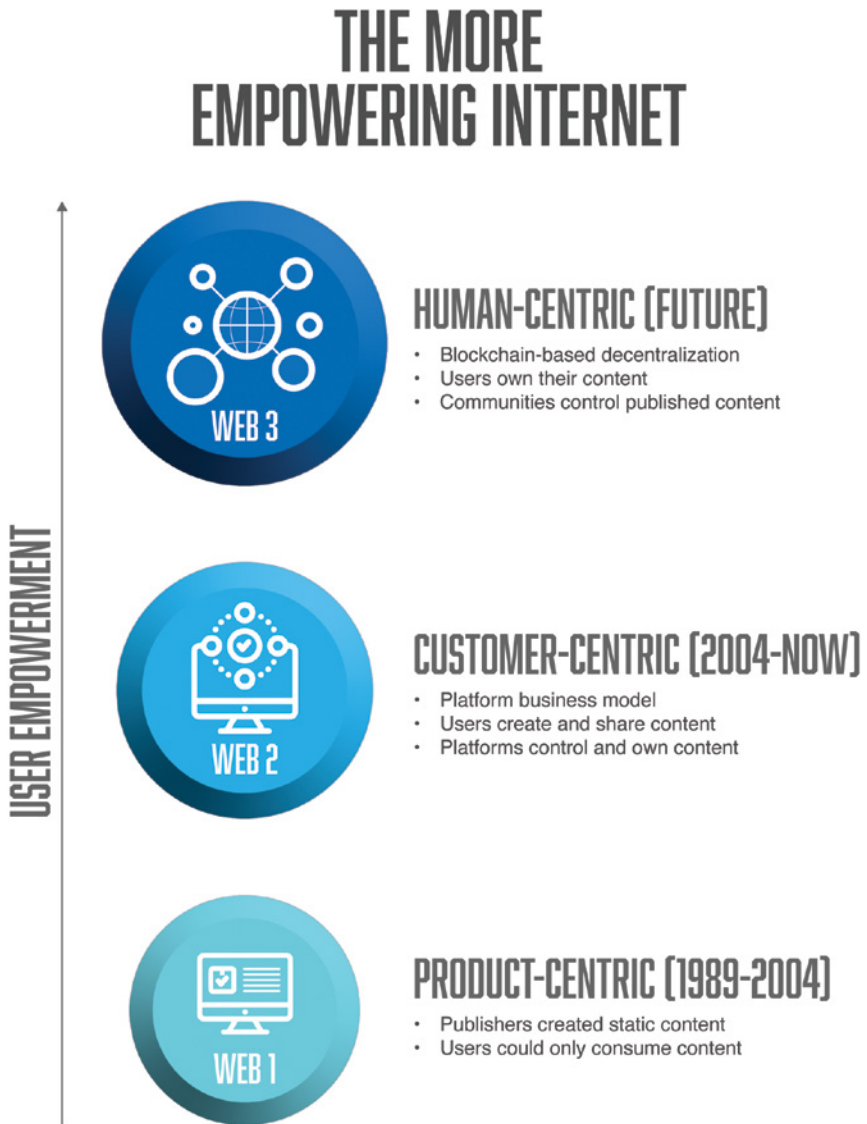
THE MORE EMPOWERING INTERNET

USER EMPOWERMENT

WEB 3

HUMAN-CENTRIC (FUTURE)

- Blockchain-based decentralization
- Users own their content
- Communities control published content

WEB 2

CUSTOMER-CENTRIC (2004-NOW)

- Platform business model
- Users create and share content
- Platforms control and own content

WEB 1

PRODUCT-CENTRIC (1989-2004)

- Publishers created static content
- Users could only consume content